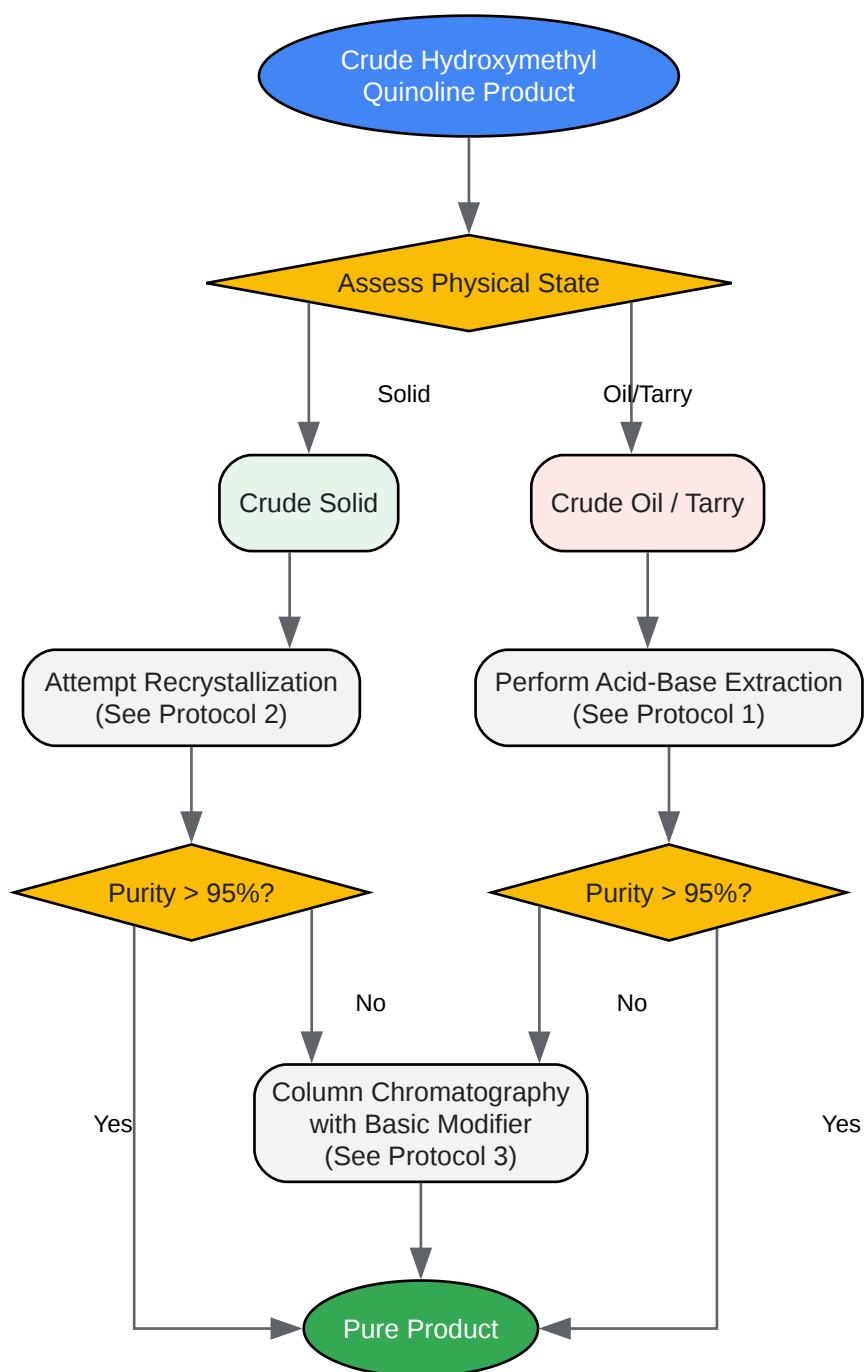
Crude Hydroxymethyl Quinoline Product

Assess Physical State

Solid

Oil/Tarry

Crude Solid

Crude Oil / Tarry

Attempt Recrystallization (See Protocol 2)

Perform Acid-Base Extraction (See Protocol 1)

Purity > 95%?

Purity > 95%?

No

No

Yes

Column Chromatography with Basic Modifier (See Protocol 3)

Yes

Pure Product